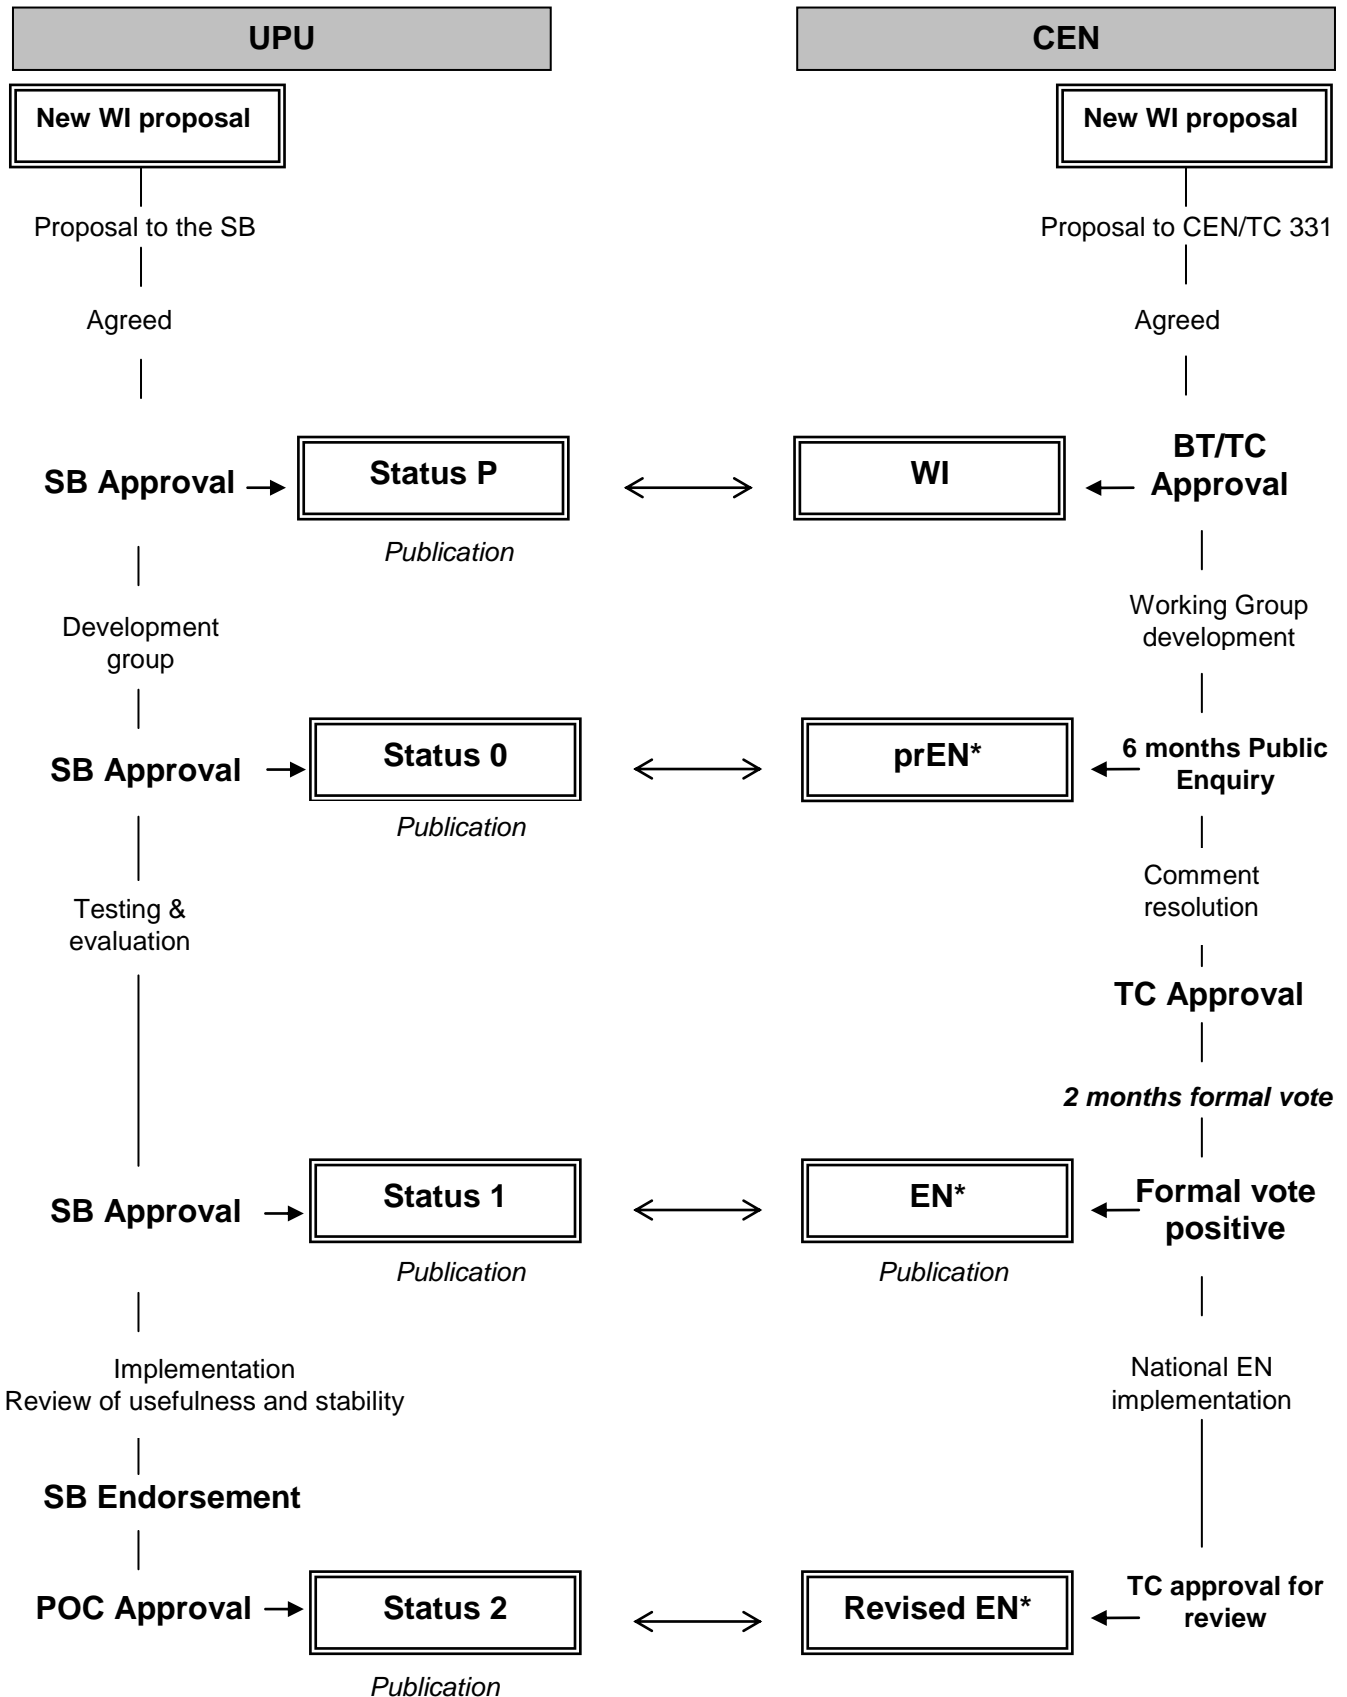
UPU

CEN

New WI proposal

New WI proposal

Proposal to the SB

Proposal to CEN/TC 331

Agreed

Agreed

SB Approval

Status P

WI

BT/TC Approval

Publication

Development group

Working Group development

SB Approval

Status 0

prEN*

6 months Public Enquiry

Publication

Testing & evaluation

Comment resolution

TC Approval

2 months formal vote

SB Approval

Status 1

EN*

Formal vote positive

Publication

Publication

Implementation
Review of usefulness and stability

National EN implementation

SB Endorsement

POC Approval

Status 2

Revised EN*

TC approval for review

Publication